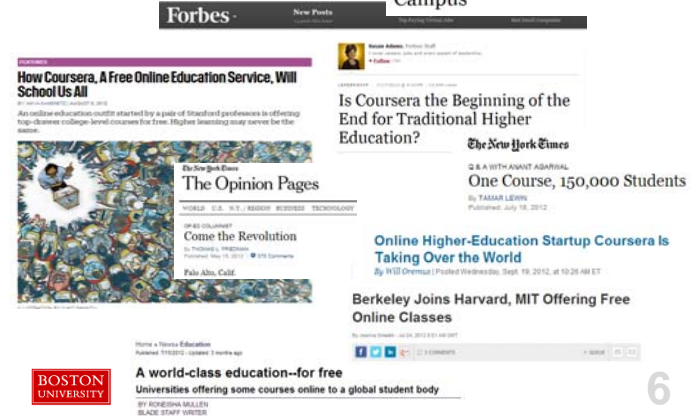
Forbes · New Posts

Campus

How Coursera, A Free Online Education Service, Will School Us All

An online education outfit started by a pair of Stanford professors is offering top-drawer college-level courses for free. Higher learning may never be the same.

The New York Times
The Opinion Pages

WORLD U.S. N.Y. / REGION BUSINESS TECHNOLOGY

OP-ED COLUMNIST
Come the Revolution
By THOMAS L. FRIEDMAN
Published: May 15, 2012

Palo Alto, Calif.

Susan Adams, Forbes Staff

Is Coursera the Beginning of the End for Traditional Higher Education?

The New York Times
Q & A WITH ANANT AGARWAL
One Course, 150,000 Students
By TAMAR LEWIN
Published: July 18, 2012

Online Higher-Education Startup Coursera Is Taking Over the World
By Will Oremus | Posted Wednesday, Sept. 19, 2012, at 10:26 AM ET

Berkeley Joins Harvard, MIT Offering Free Online Classes

Home » News » Education
Published: 7/15/2012 - Updated: 3 months ago

A world-class education--for free
Universities offering some courses online to a global student body
BY RONEISHA MULLEN
BLADE STAFF WRITER

BOSTON UNIVERSITY

6